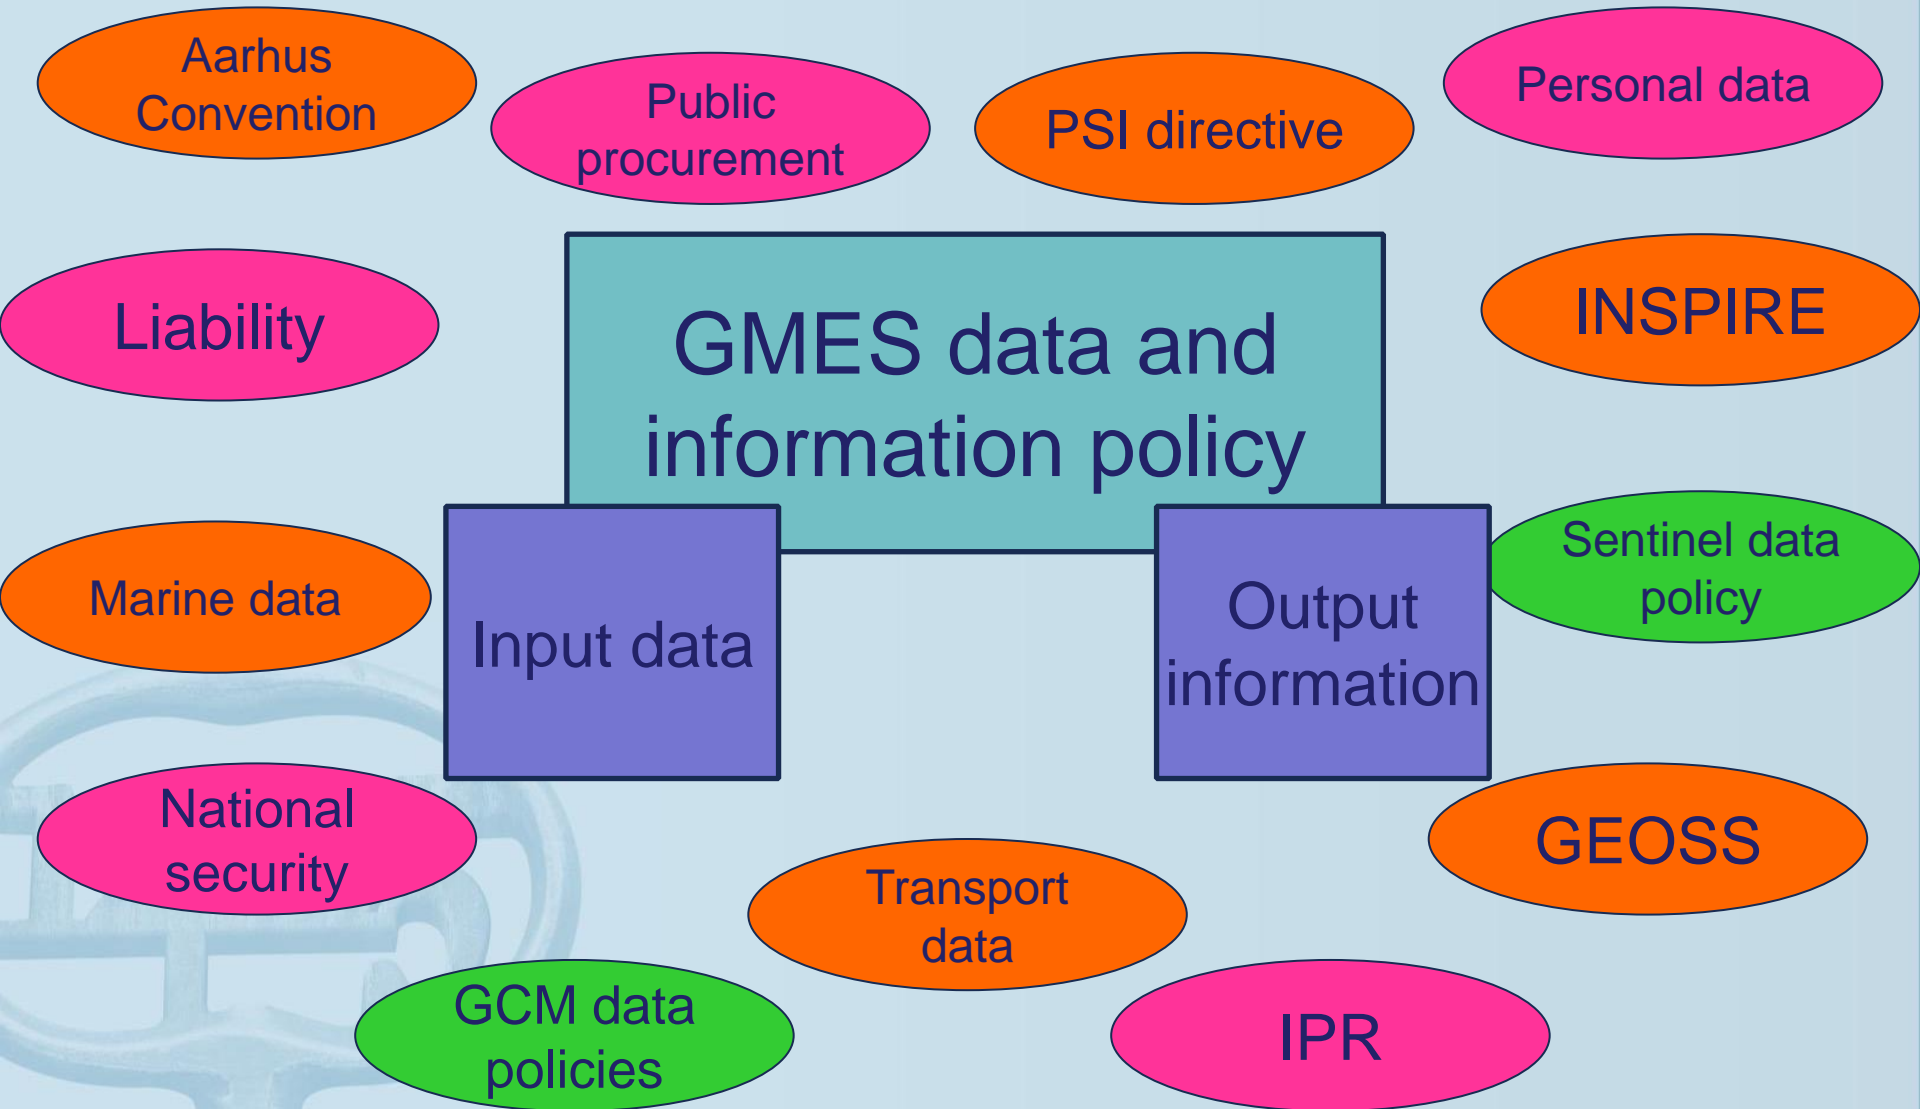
Aarhus Convention

Public procurement

PSI directive

Personal data

Liability

GMES data and information policy

INSPIRE

Marine data

Input data

Output information

Sentinel data policy

National security

GEOSS

Transport data

GCM data policies

IPR